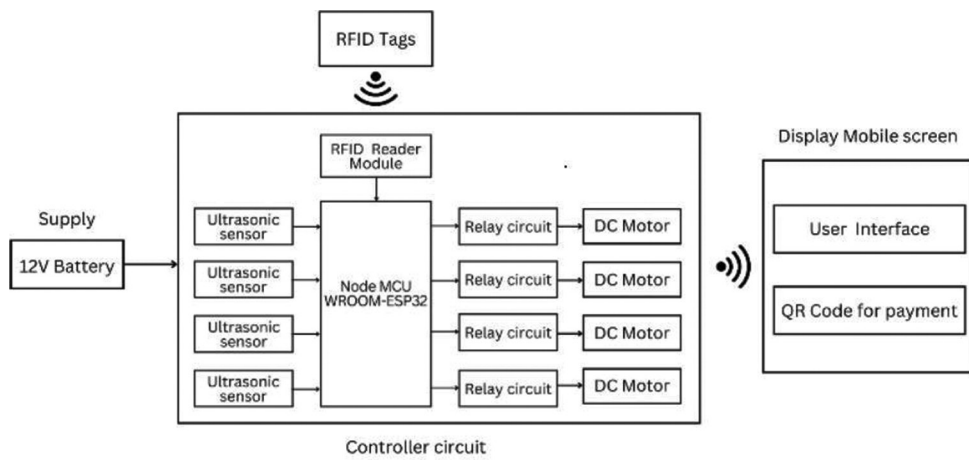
RFID Tags

RFID Reader Module

Display Mobile screen

Supply

12V Battery

Ultrasonic sensor

Ultrasonic sensor

Ultrasonic sensor

Ultrasonic sensor

Node MCU WROOM-ESP32

Relay circuit

Relay circuit

Relay circuit

Relay circuit

DC Motor

DC Motor

DC Motor

DC Motor

User Interface

QR Code for payment

Controller circuit